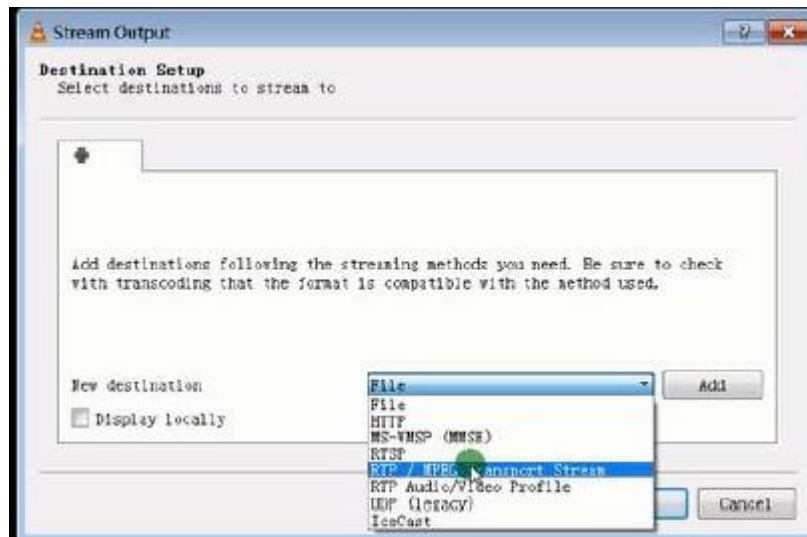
Stream Output

? X

Destination Setup
Select destinations to stream to

Add destinations following the streaming methods you need. Be sure to check with transcoding that the format is compatible with the method used.

New destination

File

Add

Display locally

File
HTTP
MS-WMSP (MMSH)
RTSP
RTP / MPEG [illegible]ansport Stream
RTP Audio/Video Profile
UDP (legacy)
IceCast

Cancel